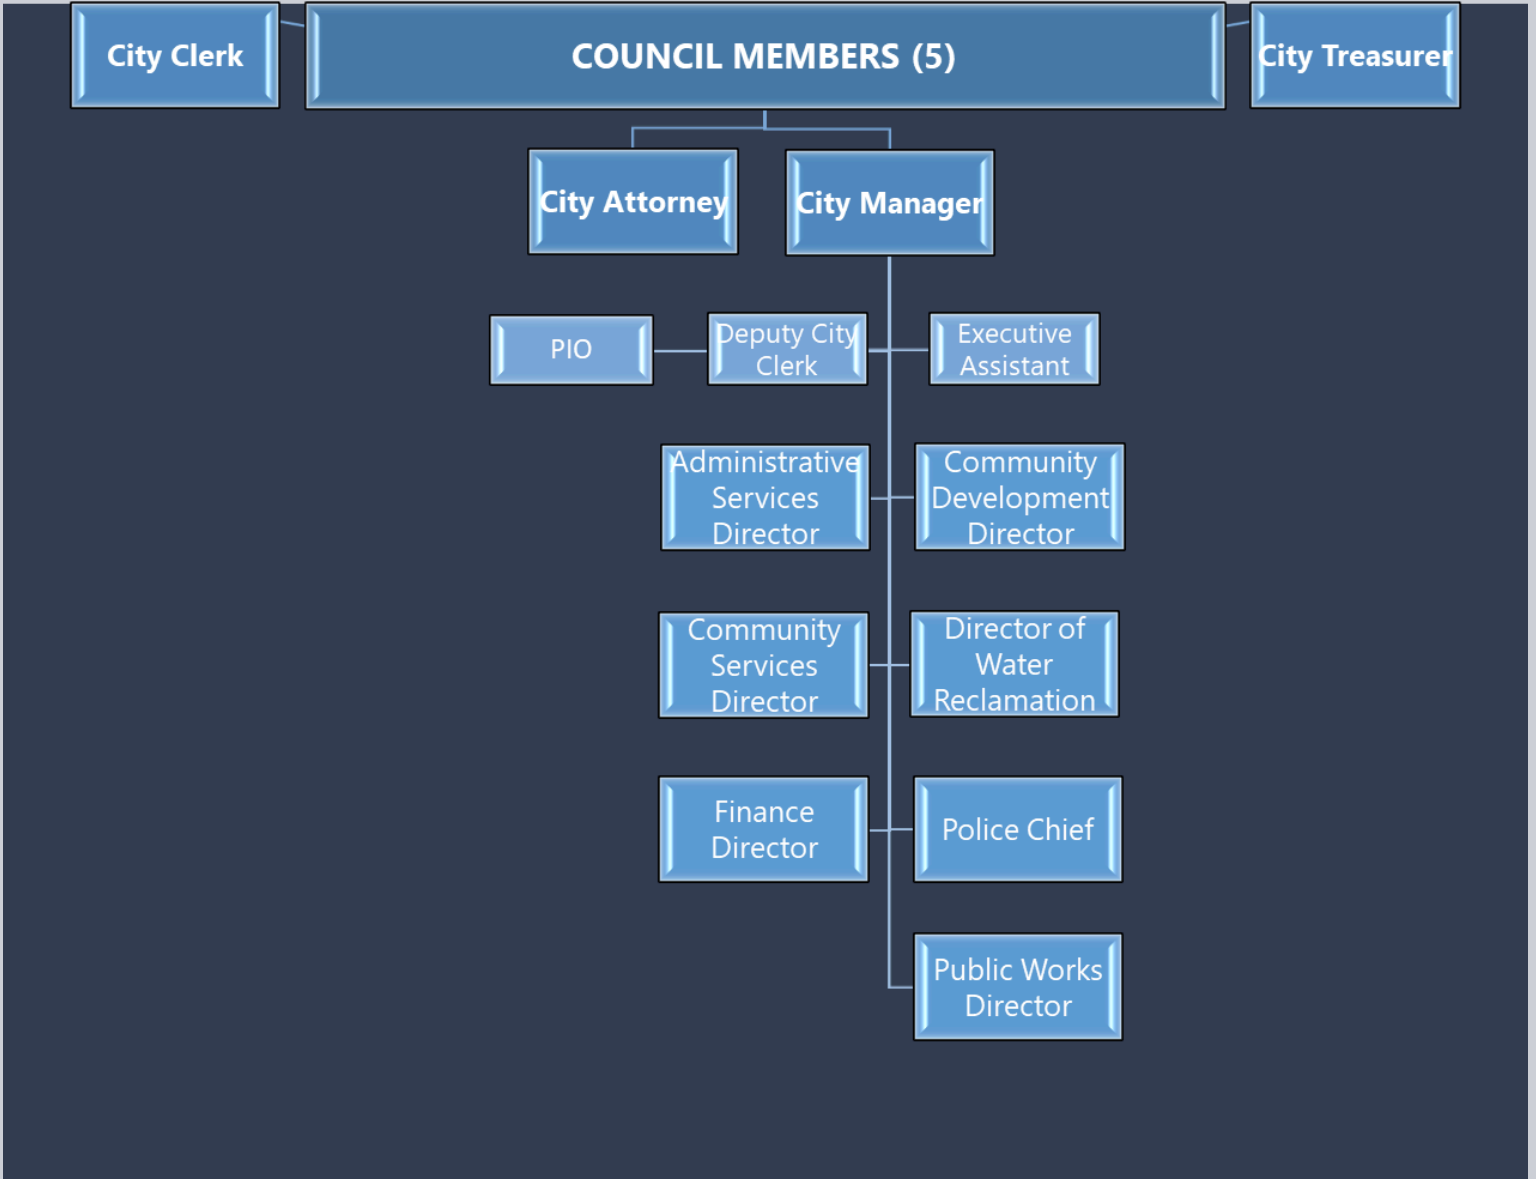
City Clerk

COUNCIL MEMBERS (5)

City Treasurer

City Attorney

City Manager

PIO

Deputy City Clerk

Executive Assistant

Administrative Services Director

Community Development Director

Community Services Director

Director of Water Reclamation

Finance Director

Police Chief

Public Works Director